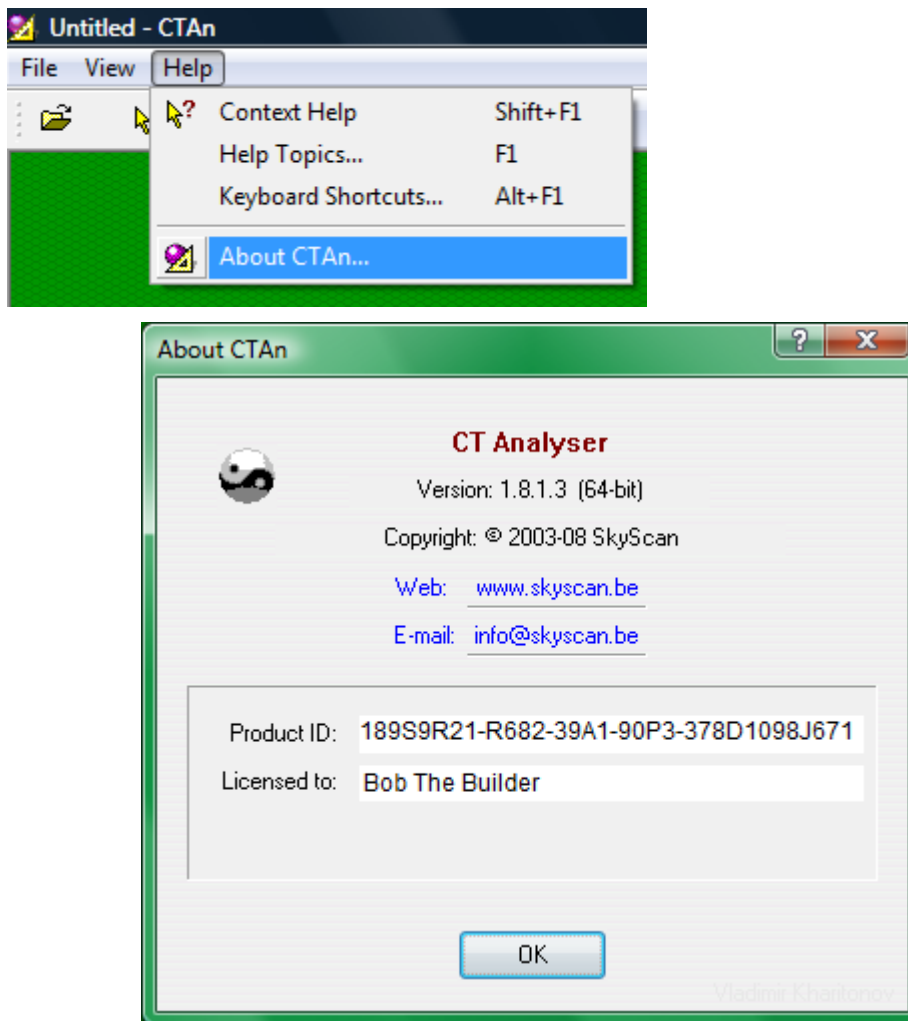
Untitled - CTAn
File View Help
Context Help Shift+F1
Help Topics... F1
Keyboard Shortcuts... Alt+F1
About CTAn...

About CTAn
?
X
CT Analyser
Version: 1.8.1.3 (64-bit)
Copyright: © 2003-08 SkyScan
Web: www.skyscan.be
E-mail: info@skyscan.be

Product ID: 189S9R21-R682-39A1-90P3-378D1098J671
Licensed to: Bob The Builder

OK

Vladimir Khartonov